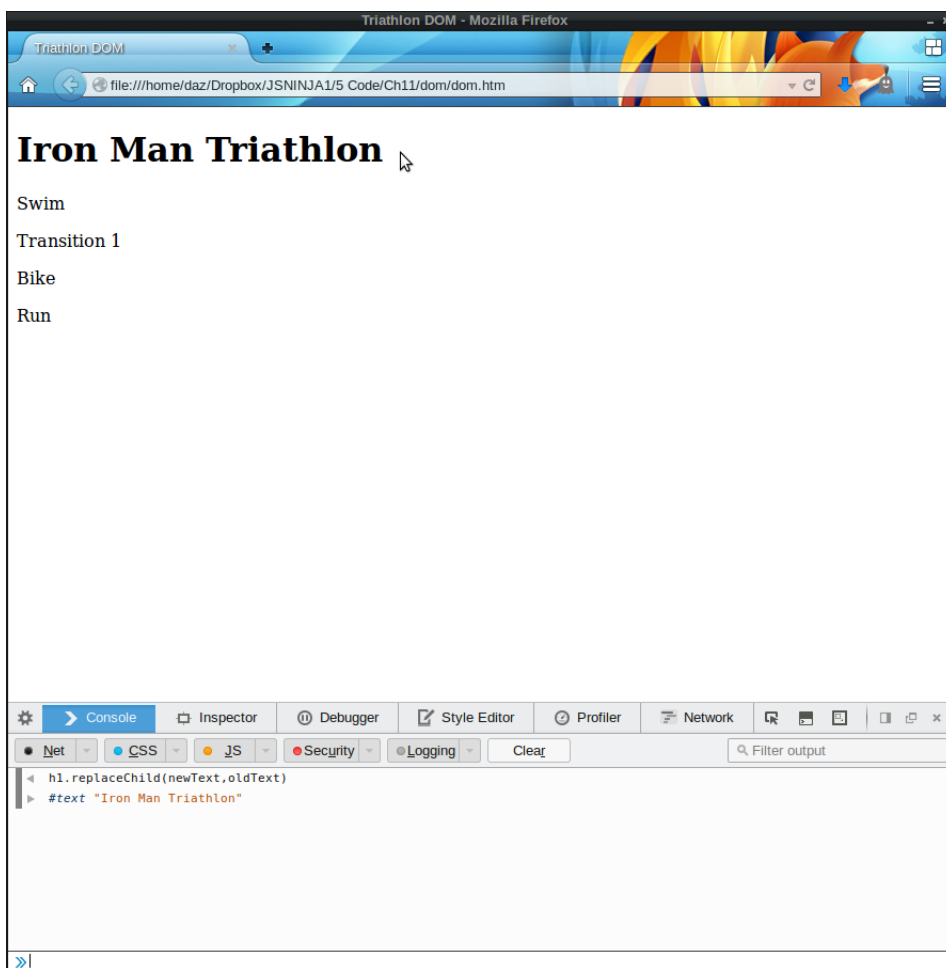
Triathlon DOM - Mozilla Firefox

Triathlon DOM

file:///home/daz/Dropbox/JSNINJA1/5 Code/Ch11/dom/dom.htm

# Iron Man Triathlon

Swim

Transition 1

Bike

Run

Console Inspector Debugger Style Editor Profiler Network

Net CSS JS Security Logging Clear Filter output

h1.replaceChild(newText,oldText)

#text "Iron Man Triathlon"

»|